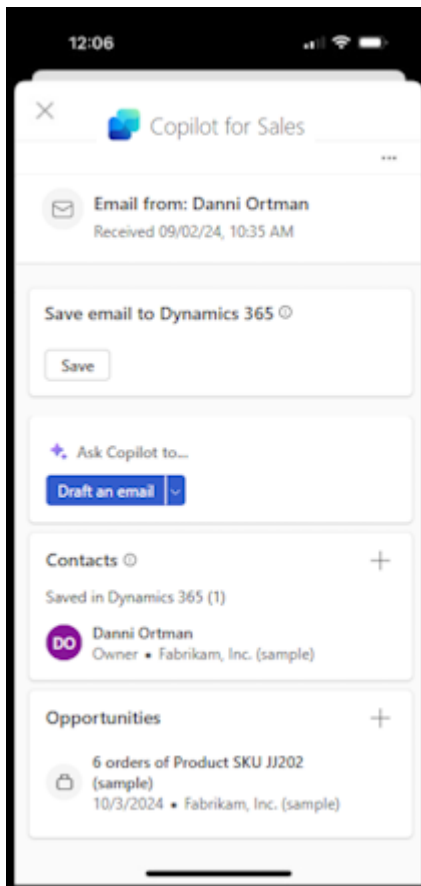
12:06

Copilot for Sales

...

Email from: Danni Ortman
Received 09/02/24, 10:35 AM

Save email to Dynamics 365

Save

Ask Copilot to...

Draft an email

Contacts

Saved in Dynamics 365 (1)

DO
Danni Ortman
Owner • Fabrikam, Inc. (sample)

Opportunities

6 orders of Product SKU JJ202 (sample)
10/3/2024 • Fabrikam, Inc. (sample)